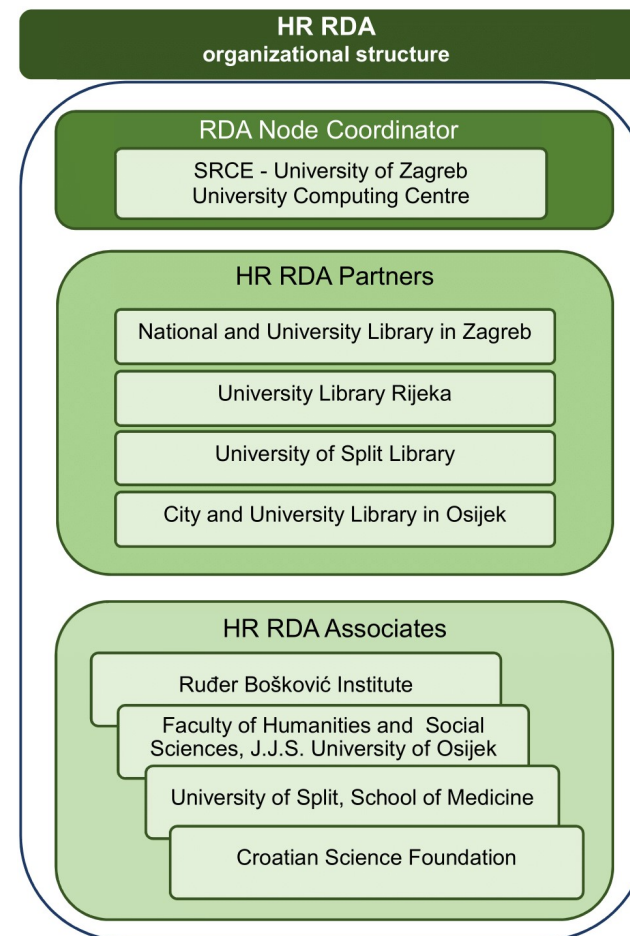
HR RDA
organizational structure

RDA Node Coordinator

SRCE - University of Zagreb
University Computing Centre

HR RDA Partners

National and University Library in Zagreb

University Library Rijeka

University of Split Library

City and University Library in Osijek

HR RDA Associates

Ruđer Bošković Institute

Faculty of Humanities and Social Sciences, J.J.S. University of Osijek

University of Split, School of Medicine

Croatian Science Foundation